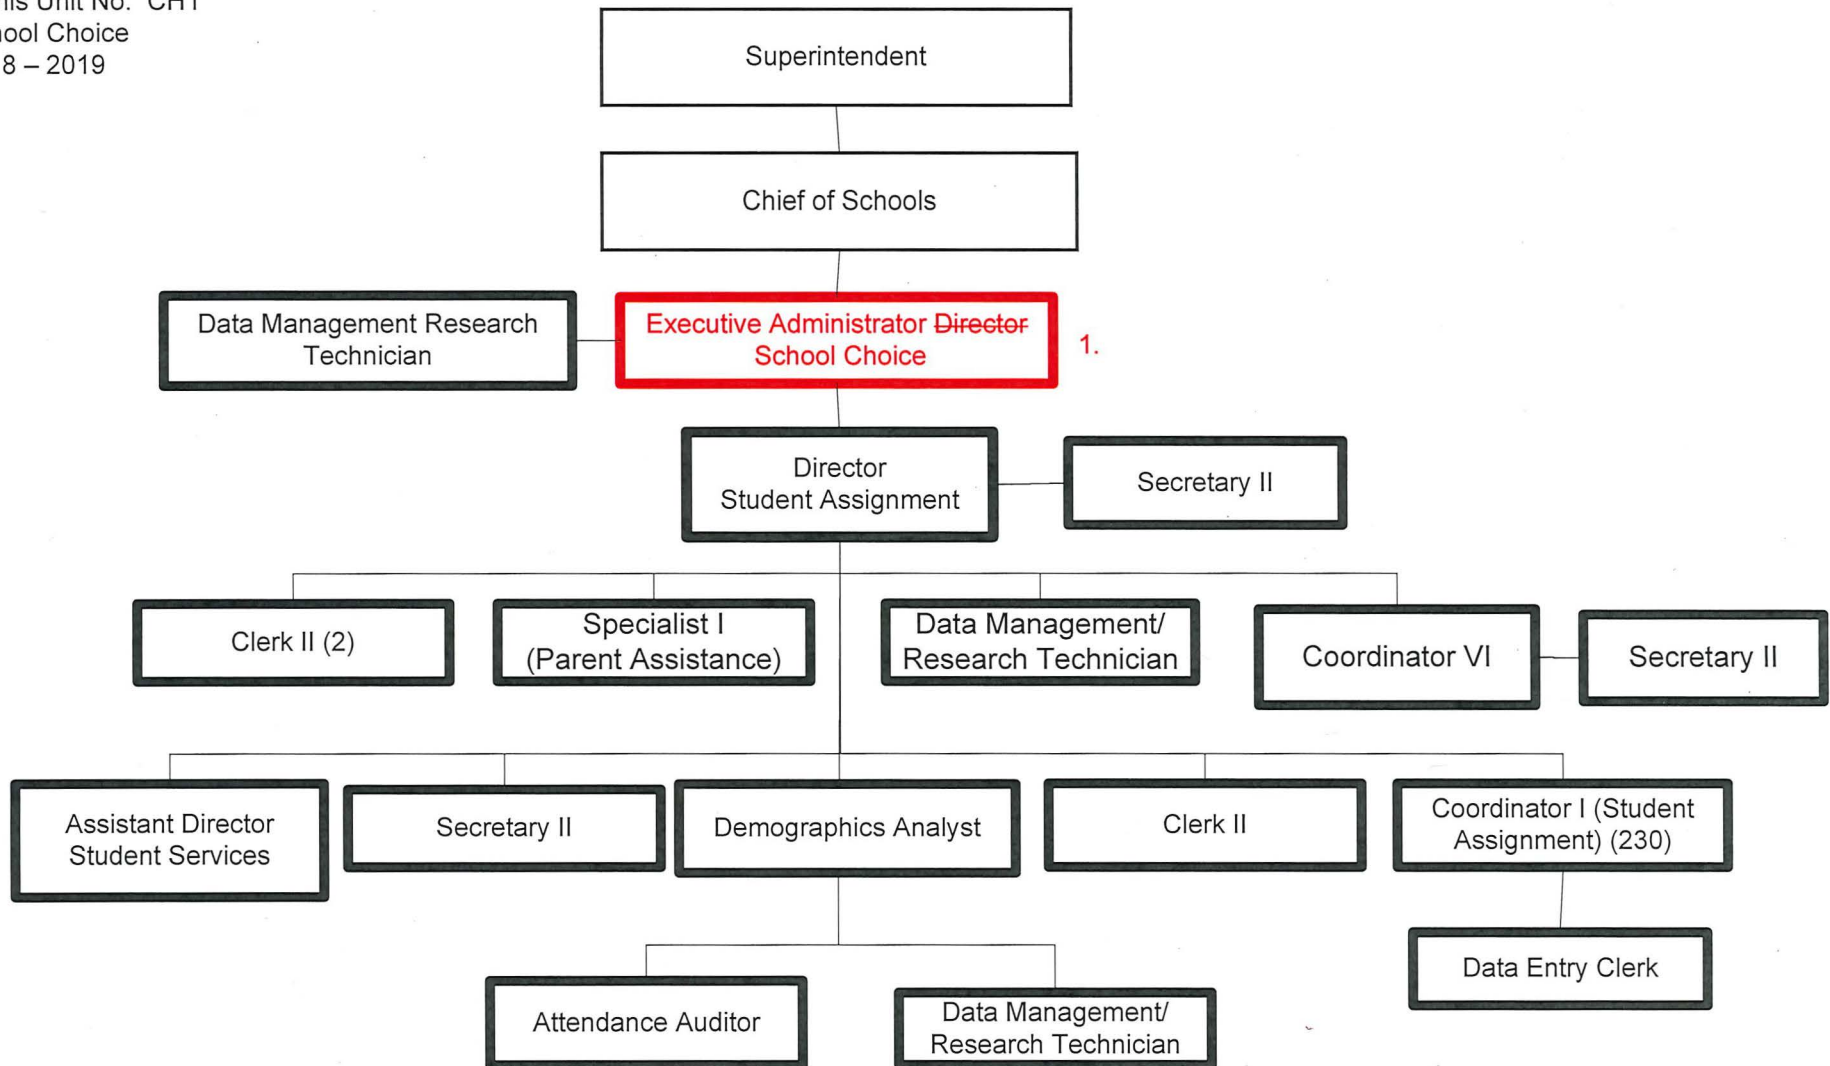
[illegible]is Unit No. CHT
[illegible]ool Choice
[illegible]8 – 2019

Superintendent

Chief of Schools

Data Management Research Technician

Executive Administrator ~~Director~~ School Choice

1.

Director Student Assignment

Secretary II

Clerk II (2)

Specialist I (Parent Assistance)

Data Management/ Research Technician

Coordinator VI

Secretary II

Assistant Director Student Services

Secretary II

Demographics Analyst

Clerk II

Coordinator I (Student Assignment) (230)

Data Entry Clerk

Attendance Auditor

Data Management/ Research Technician